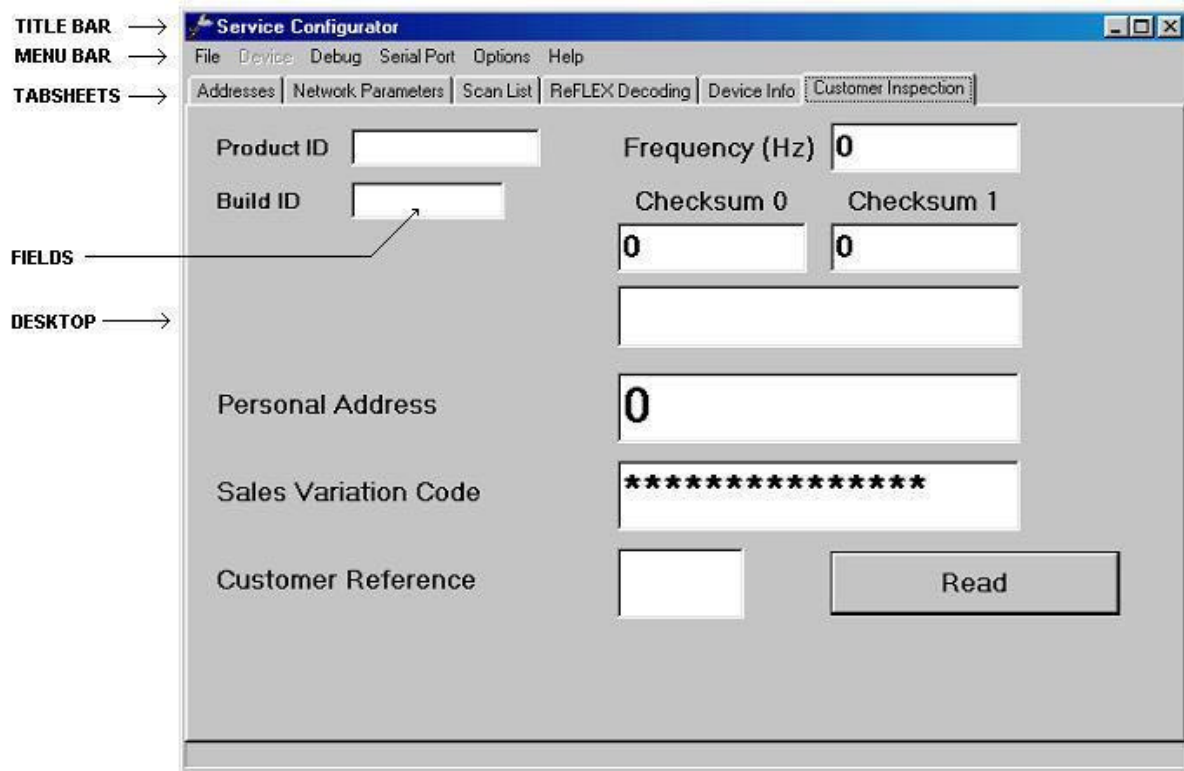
TITLE BAR
MENU BAR
TABSHEETS
FIELDS
DESKTOP

Service Configurator

File Device Debug Serial Port Options Help

Addresses | Network Parameters | Scan List | ReFLEX Decoding | Device Info | Customer Inspection

Product ID

Build ID

Frequency (Hz) 0

Checksum 0 Checksum 1

0 0

Personal Address 0

Sales Variation Code ***************

Customer Reference

Read